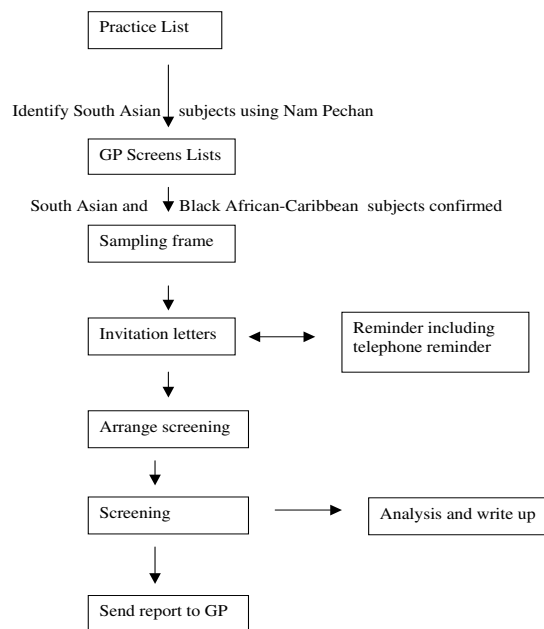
Practice List

Identify South Asian subjects using Nam Pechan

GP Screens Lists

South Asian and Black African-Caribbean subjects confirmed

Sampling frame

Invitation letters

Reminder including telephone reminder

Arrange screening

Screening

Analysis and write up

Send report to GP